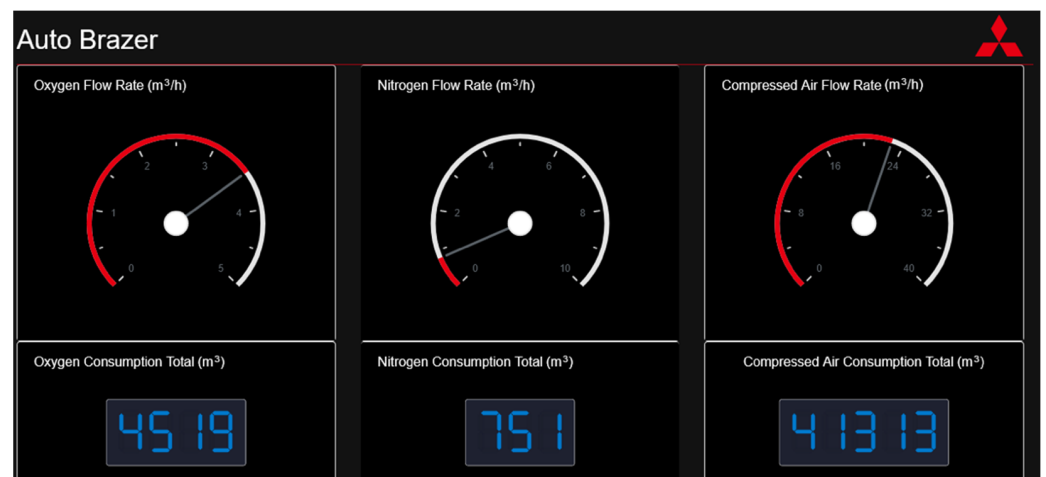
Auto Brazer

Oxygen Flow Rate ($m^3/h$)

0
1
2
3
4
5

Nitrogen Flow Rate ($m^3/h$)

0
2
4
6
8
10

Compressed Air Flow Rate ($m^3/h$)

0
8
16
24
32
40

Oxygen Consumption Total ($m^3$)

4519

Nitrogen Consumption Total ($m^3$)

751

Compressed Air Consumption Total ($m^3$)

41313